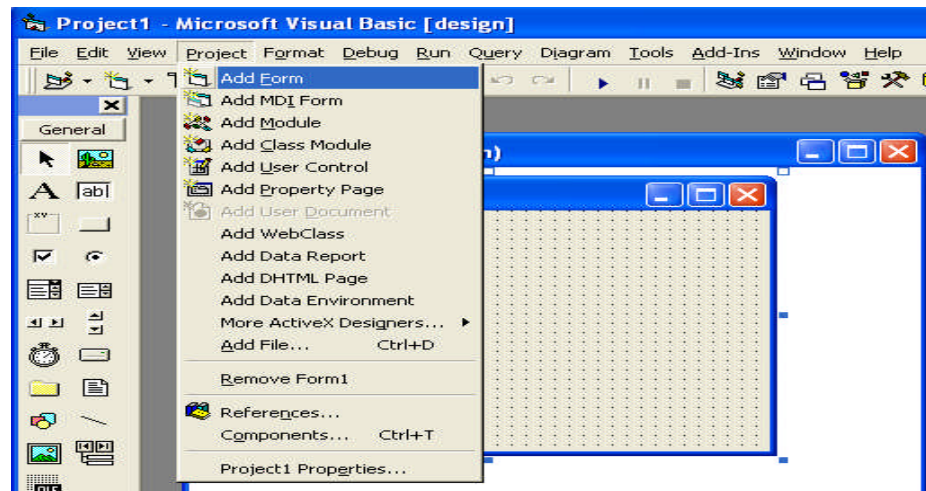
Project1 - Microsoft Visual Basic [design]

File Edit View Project Format Debug Run Query Diagram Tools Add-Ins Window Help

General

Add Form
Add MDI Form
Add Module
Add Class Module
Add User Control
Add Property Page
Add User Document
Add WebClass
Add Data Report
Add DHTML Page
Add Data Environment
More ActiveX Designers...
Add File... Ctrl+D
Remove Form1
References...
Components... Ctrl+T
Project1 Properties...

n)